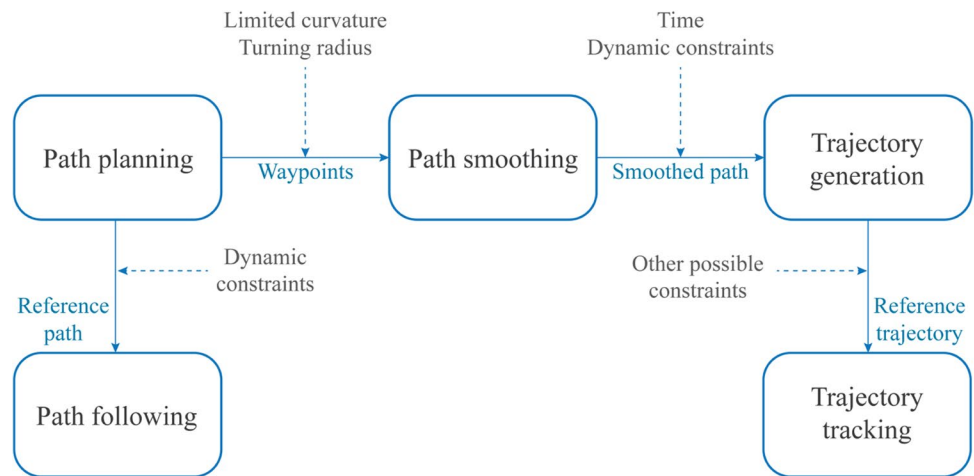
Limited curvature
Turning radius

Time
Dynamic constraints

Path planning

Waypoints

Path smoothing

Smoothed path

Trajectory generation

Dynamic constraints

Reference path

Other possible constraints

Reference trajectory

Path following

Trajectory tracking